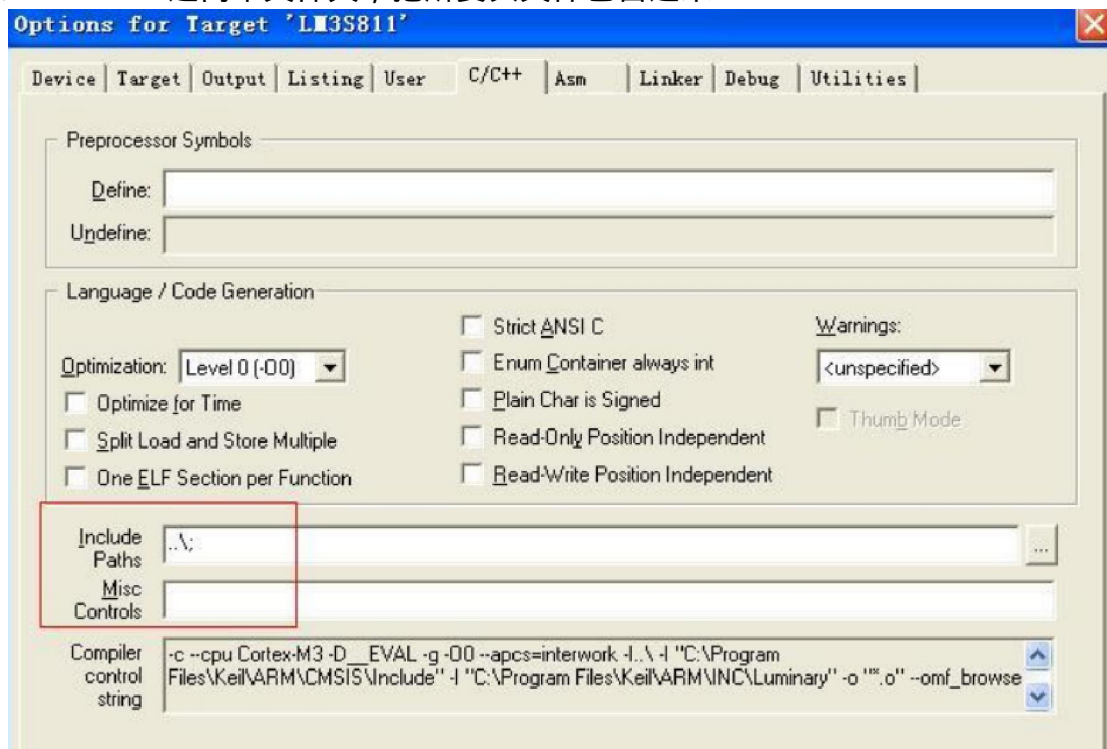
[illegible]

Options for Target 'LM3S811'

Device | Target | Output | Listing | User | C/C++ | Asm | Linker | Debug | Utilities

Preprocessor Symbols

Define:

Undefine:

Language / Code Generation

Strict ANSI C

Warnings:

Optimization: Level 0 (-O0)

Enum Container always int

<unspecified>

Optimize for Time

Plain Char is Signed

Thumb Mode

Split Load and Store Multiple

Read-Only Position Independent

One ELF Section per Function

Read-Write Position Independent

Include Paths ..\;

Misc Controls

Compiler control string -c --cpu Cortex-M3 -D__EVAL -g -O0 --apcs=interwork -I..\ -I "C:\Program Files\Keil\ARM\CMSIS\Include" -I "C:\Program Files\Keil\ARM\INC\Luminary" -o "*.o" --omf_browse